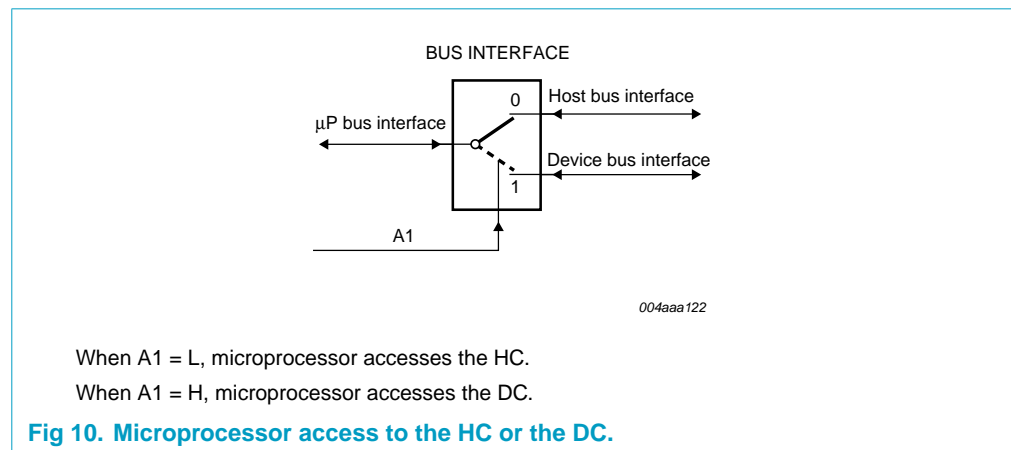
BUS INTERFACE

0

Host bus interface

μP bus interface

Device bus interface

1

A1

004aaa122

When A1 = L, microprocessor accesses the HC.

When A1 = H, microprocessor accesses the DC.

Fig 10. Microprocessor access to the HC or the DC.